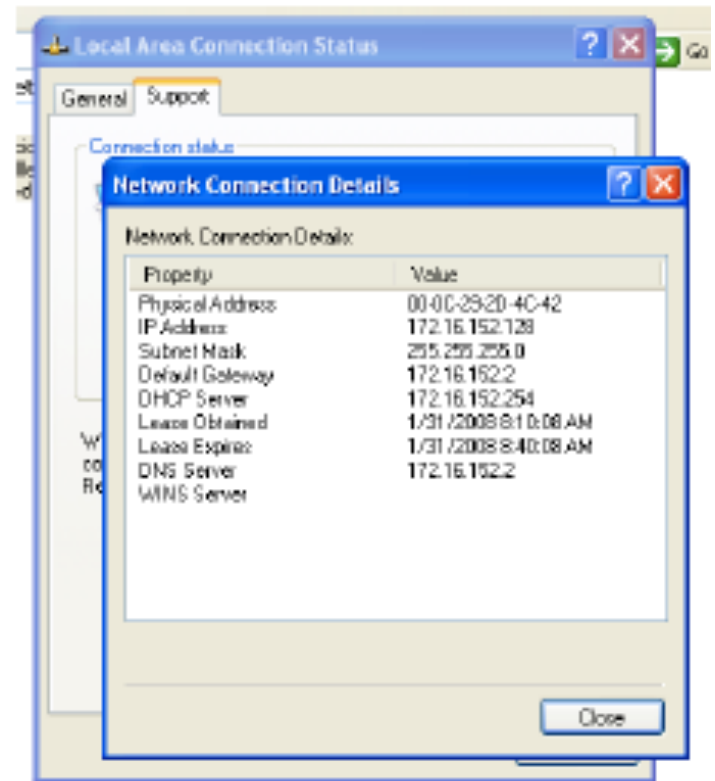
Local Area Connection Status

General Support

Connection status

Network Connection Details

Network Connection Details:

| Property | Value |
|---|---|
| Physical Address | 00-0C-29-20-4C-42 |
| IP Address | 172.16.152.128 |
| Subnet Mask | 255.255.255.0 |
| Default Gateway | 172.16.152.2 |
| DHCP Server | 172.16.152.254 |
| Lease Obtained | 1/31/2008 8:10:08 AM |
| Lease Expires | 1/31/2008 8:40:08 AM |
| DNS Server | 172.16.152.2 |
| WINS Server | |

Close

Go